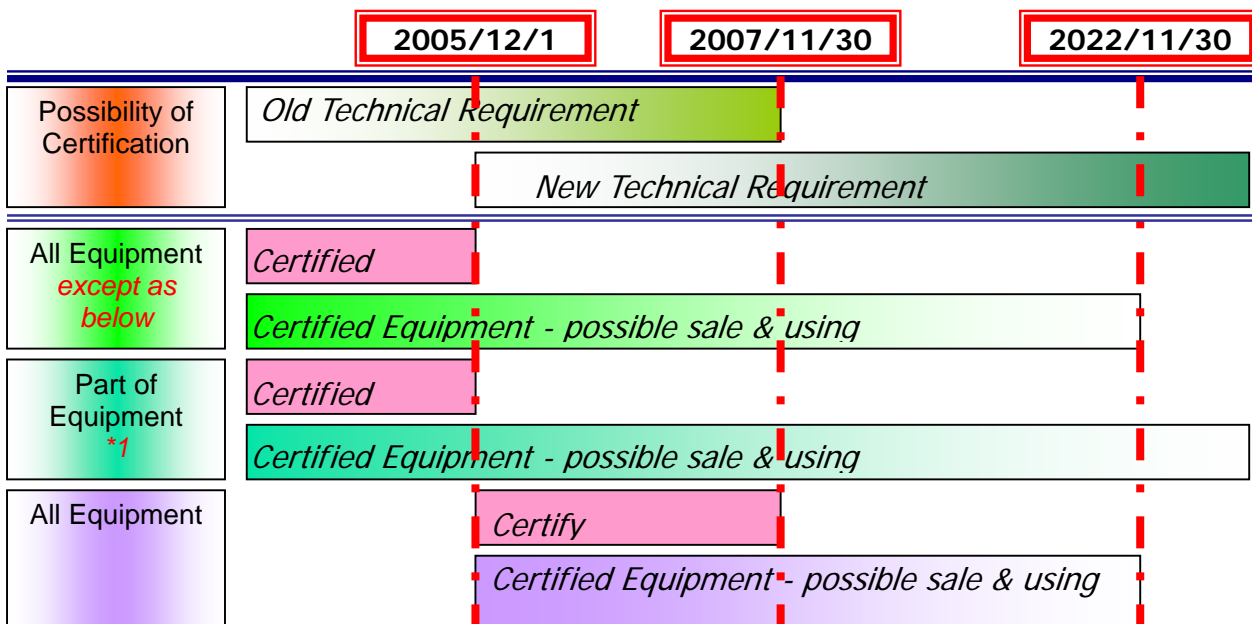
2005/12/1

2007/11/30

2022/11/30

Possibility of Certification

Old Technical Requirement

New Technical Requirement

All Equipment *except as below*

Certified

Certified Equipment - possible sale & using

Part of Equipment *1

Certified

Certified Equipment - possible sale & using

All Equipment

Certify

Certified Equipment - possible sale & using